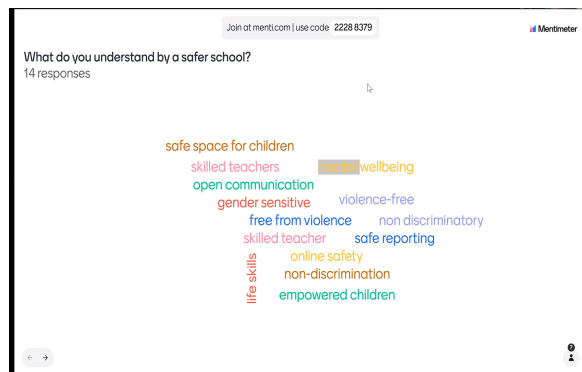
Join at menti.com | use code 2228 8379

Mentimeter

What do you understand by a safer school?
14 responses

safe space for children
skilled teachers
mental wellbeing
open communication
violence-free
gender sensitive
free from violence
non discriminatory
skilled teacher
safe reporting
online safety
life skills
non-discrimination
empowered children